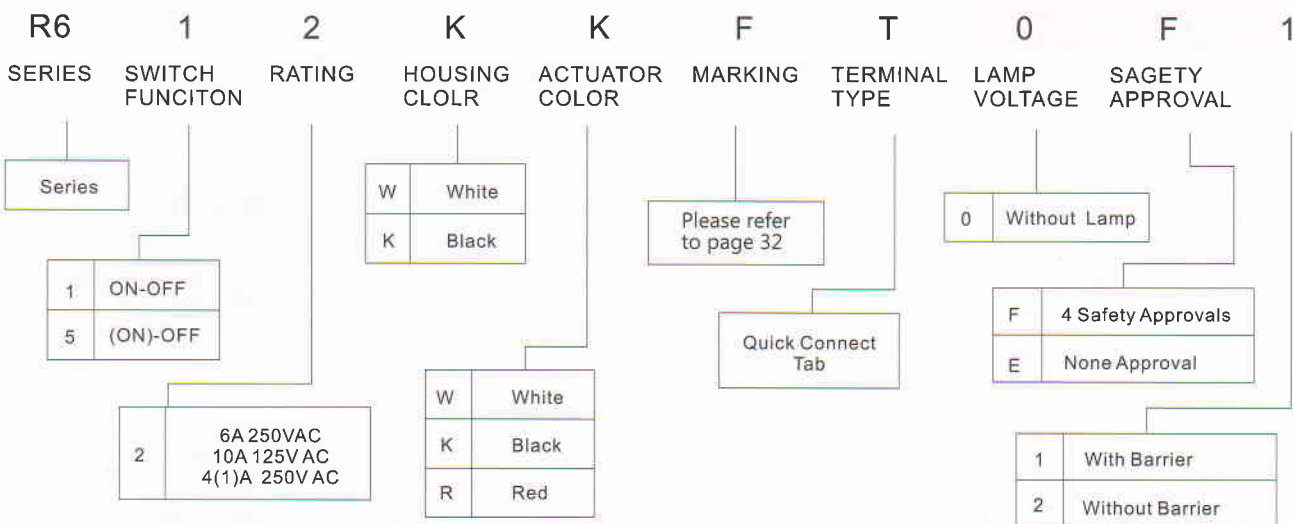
R6 1 2 K K F T 0 F 1

SERIES

SWITCH FUNCITON

RATING

HOUSING CLOLR

ACTUATOR COLOR

MARKING

TERMINAL TYPE

LAMP VOLTAGE

SAGETY APPROVAL

Series

| 1 | ON-OFF |
|---|---|
| 5 | (ON)-OFF |

| 2 | 6A 250VAC 10A 125V AC 4(1)A 250V AC |
|---|---|

| W | White |
|---|---|
| K | Black |

| W | White |
|---|---|
| K | Black |
| R | Red |

Please refer to page 32

Quick Connect Tab

| 0 | Without Lamp |
|---|---|

| F | 4 Safety Approvals |
|---|---|
| E | None Approval |

| 1 | With Barrier |
|---|---|
| 2 | Without Barrier |